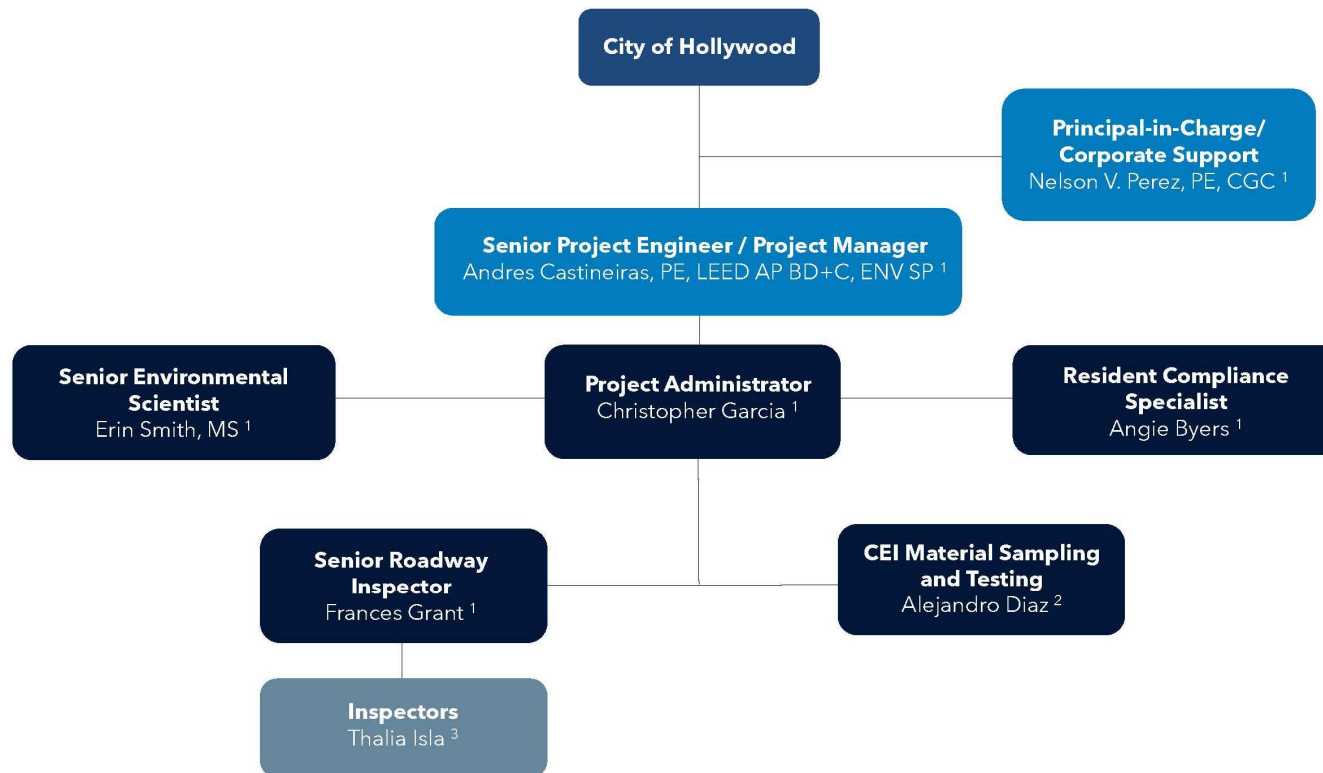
City of Hollywood

Principal-in-Charge/ Corporate Support
Nelson V. Perez, PE, CGC $^1$

Senior Project Engineer / Project Manager
Andres Castineiras, PE, LEED AP BD+C, ENV SP $^1$

Senior Environmental Scientist
Erin Smith, MS $^1$

Project Administrator
Christopher Garcia $^1$

Resident Compliance Specialist
Angie Byers $^1$

Senior Roadway Inspector
Frances Grant $^1$

CEI Material Sampling and Testing
Alejandro Diaz $^2$

Inspectors
Thalia Isla $^3$